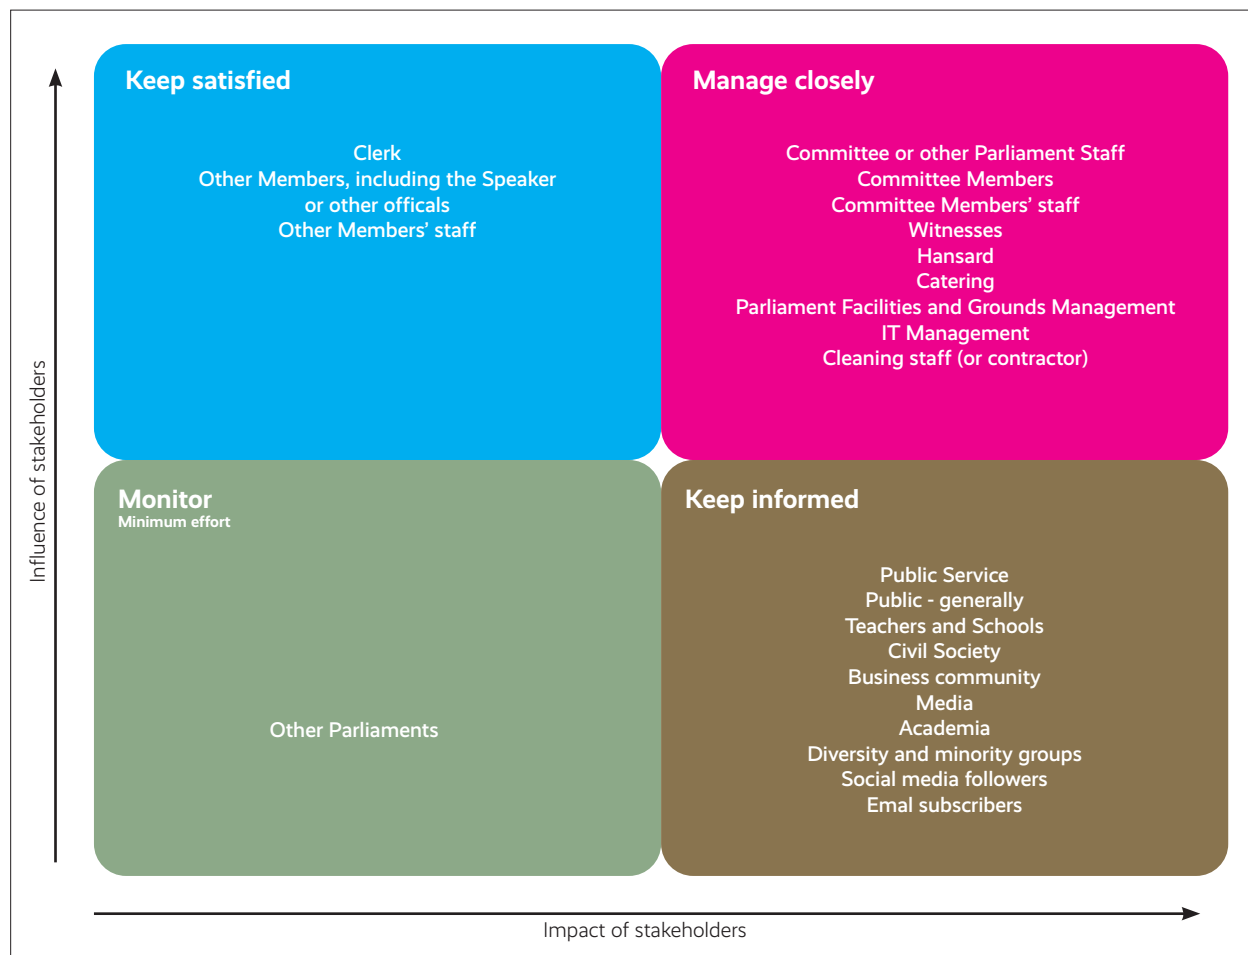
Keep satisfied

Clerk
Other Members, including the Speaker or other officals
Other Members' staff

Manage closely

Committee or other Parliament Staff
Committee Members
Committee Members' staff
Witnesses
Hansard
Catering
Parliament Facilities and Grounds Management
IT Management
Cleaning staff (or contractor)

Monitor
Minimum effort

Other Parliaments

Keep informed

Public Service
Public - generally
Teachers and Schools
Civil Society
Business community
Media
Academia
Diversity and minority groups
Social media followers
Emal subscribers

Influence of stakeholders

Impact of stakeholders